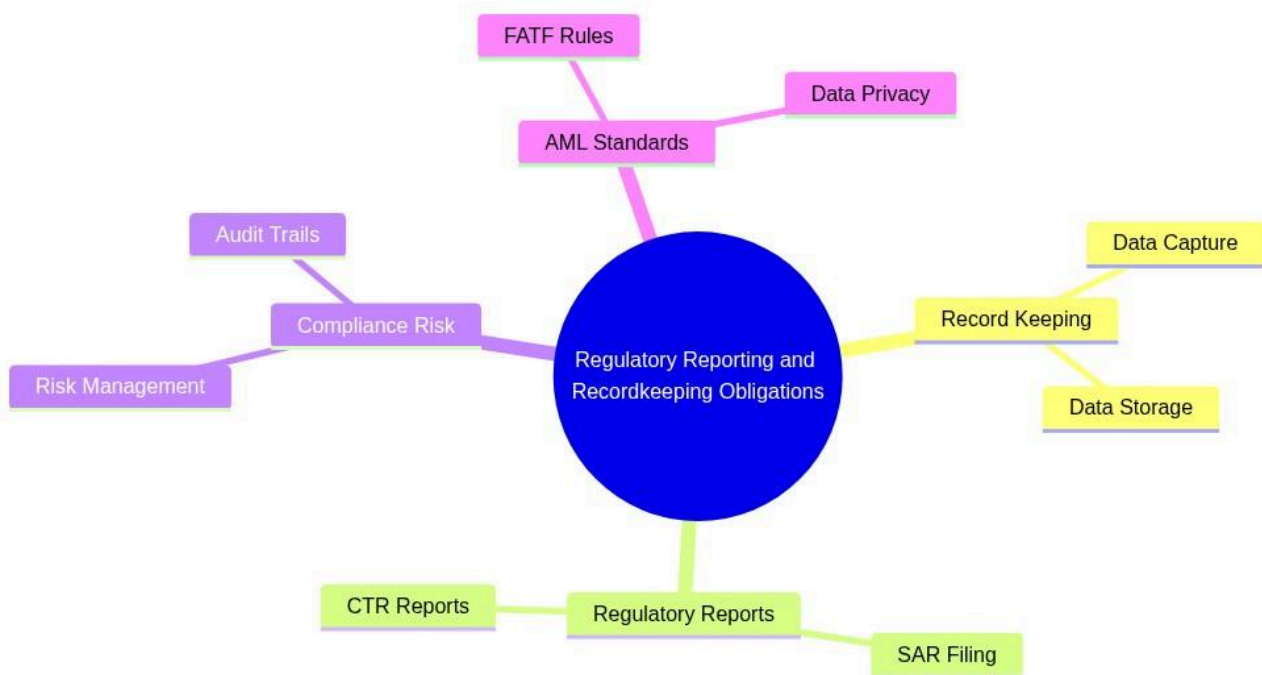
FATF Rules

Data Privacy

AML Standards

Audit Trails

Data Capture

Compliance Risk

Record Keeping

Regulatory Reporting and Recordkeeping Obligations

Risk Management

Data Storage

CTR Reports

Regulatory Reports

SAR Filing